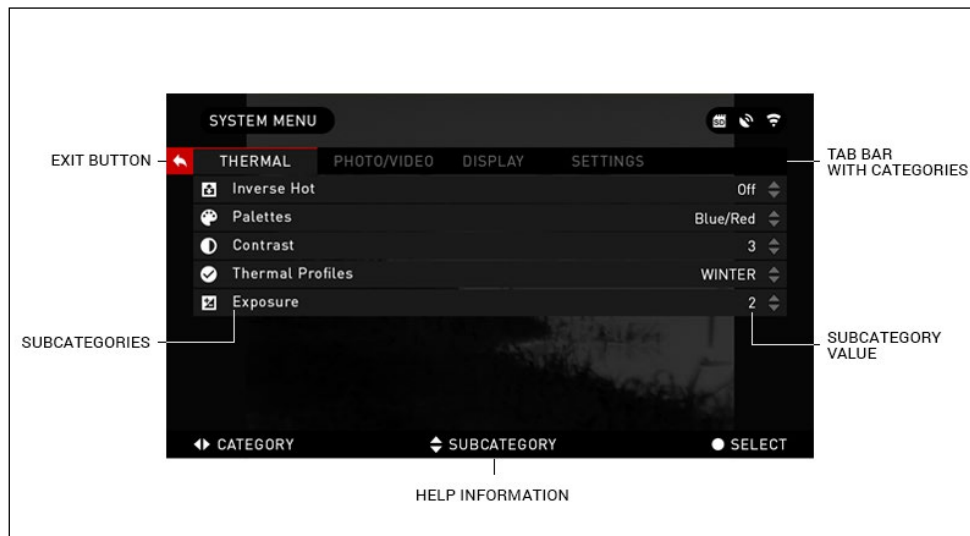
SYSTEM MENU

EXIT BUTTON

THERMAL PHOTO/VIDEO DISPLAY SETTINGS

TAB BAR WITH CATEGORIES

Inverse Hot Off

Palettes Blue/Red

Contrast 3

Thermal Profiles WINTER

Exposure 2

SUBCATEGORIES

SUBCATEGORY VALUE

CATEGORY SUBCATEGORY SELECT

HELP INFORMATION